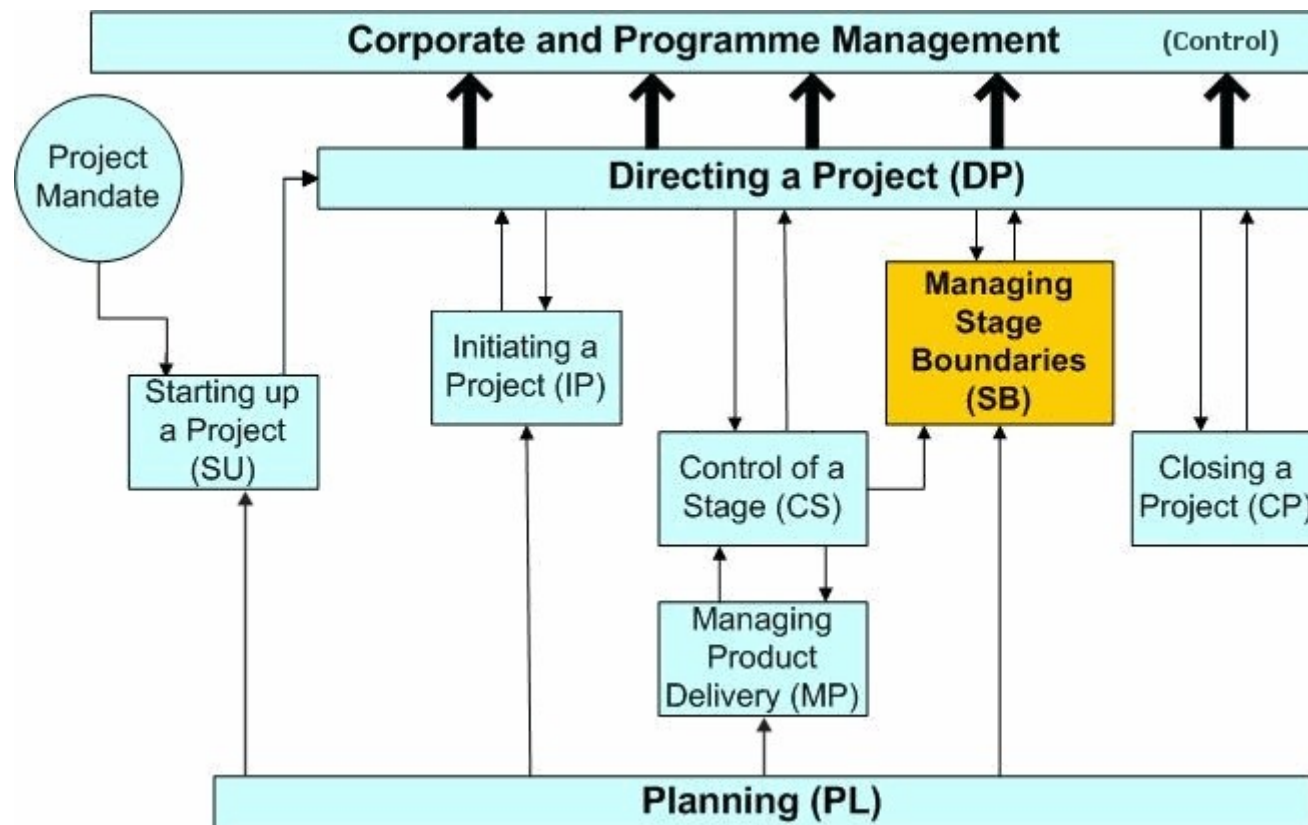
Corporate and Programme Management (Control)

Project Mandate

Directing a Project (DP)

Starting up a Project (SU)

Initiating a Project (IP)

Managing Stage Boundaries (SB)

Control of a Stage (CS)

Closing a Project (CP)

Managing Product Delivery (MP)

Planning (PL)